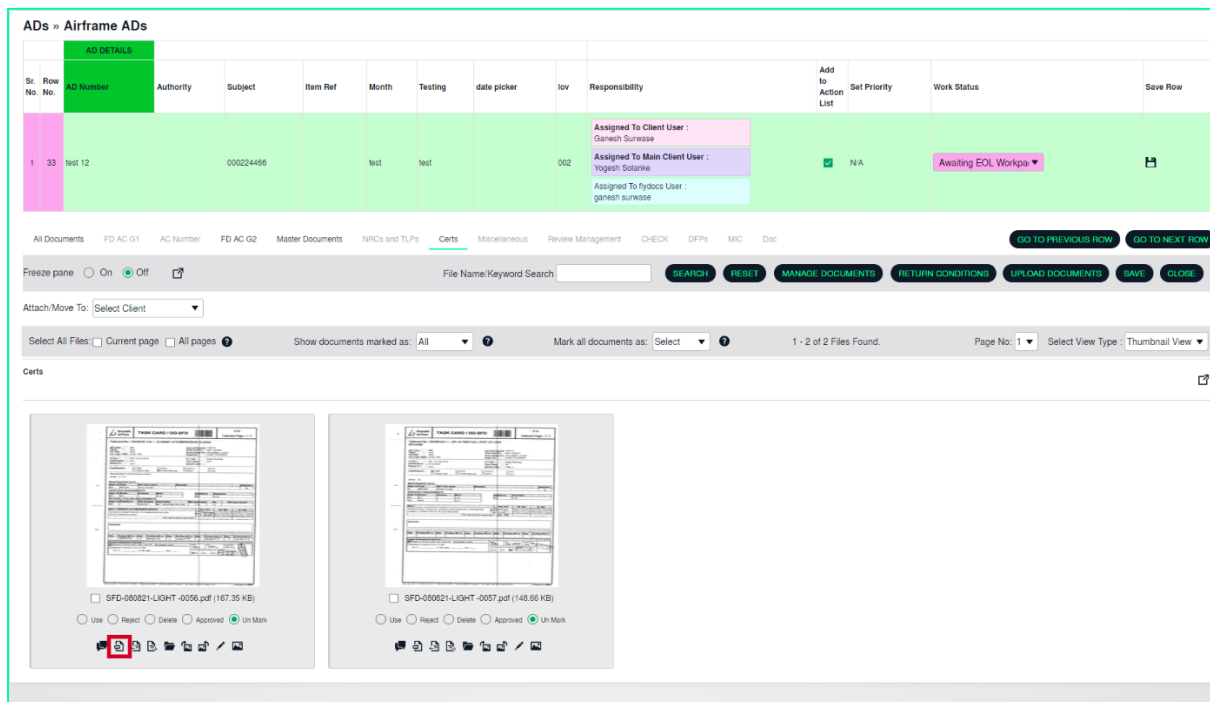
ADs » Airframe ADs

| Sr. No. | Row No. | AD DETAILS AD Number | Authority | Subject | Item Ref | Month | Testing | date picker | lov | Responsibility | Add to Action List | Set Priority | Work Status | Save Row |
|---|---|---|---|---|---|---|---|---|---|---|---|---|---|---|
| 1 | 33 | test 12 | | 000224466 | | test | test | | 002 | Assigned To Client User : Ganesh Surwase Assigned To Main Client User : Yogesh Solanke Assigned To flydocs User : ganesh surwase | | N/A | Awaiting EOL Workpa | |

All Documents FD AC G1 AC Number FD AC G2 Master Documents NRCs and TLPs Certs Miscellaneous Review Management CHECK DFPs MIC Doc

GO TO PREVIOUS ROW GO TO NEXT ROW

Freeze pane On Off

File Name/Keyword Search

SEARCH RESET MANAGE DOCUMENTS RETURN CONDITIONS UPLOAD DOCUMENTS SAVE CLOSE

Attach/Move To: Select Client

Select All Files: Current page All pages

Show documents marked as: All

Mark all documents as: Select

1 - 2 of 2 Files Found.

Page No: 1 Select View Type : Thumbnail View

Certs

TASK CARD / DO-SFD

SFD-080821-LIGHT -0056.pdf (167.35 KB)

Use Reject Delete Approved Un Mark

TASK CARD / DO-SFD

SFD-080821-LIGHT -0057.pdf (148.66 KB)

Use Reject Delete Approved Un Mark